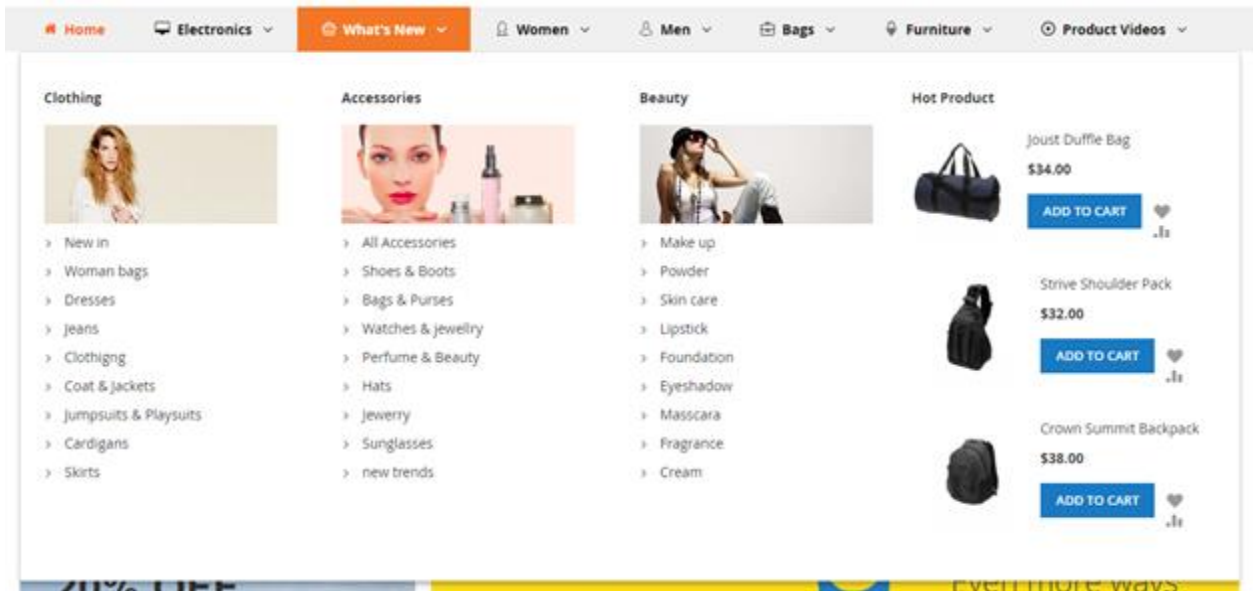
Home Electronics What's New Women Men Bags Furniture Product Videos

Clothing
New in
Woman bags
Dresses
Jeans
Clothigng
Coat & Jackets
Jumpsuits & Playsuits
Cardigans
Skirts

Accessories
All Accessories
Shoes & Boots
Bags & Purses
Watches & jewellry
Perfume & Beauty
Hats
Jewerry
Sunglasses
new trends

Beauty
Make up
Powder
Skin care
Lipstick
Foundation
Eyeshadow
Masscara
Fragrance
Cream

Hot Product
Joust Duffle Bag
$34.00
ADD TO CART

Strive Shoulder Pack
$32.00
ADD TO CART

Crown Summit Backpack
$38.00
ADD TO CART

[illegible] Even more ways